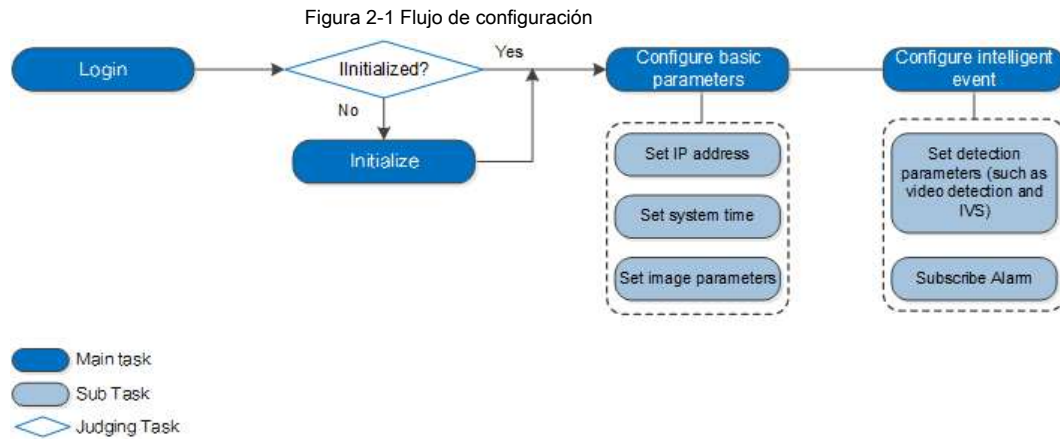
Figura 2-1 Flujo de configuración

Login

IInitialized?

Yes

No

Initialize

Configure basic parameters

Set IP address

Set system time

Set image parameters

Configure intelligent event

Set detection parameters (such as video detection and IVS)

Subscribe Alarm

Main task

Sub Task

Judging Task